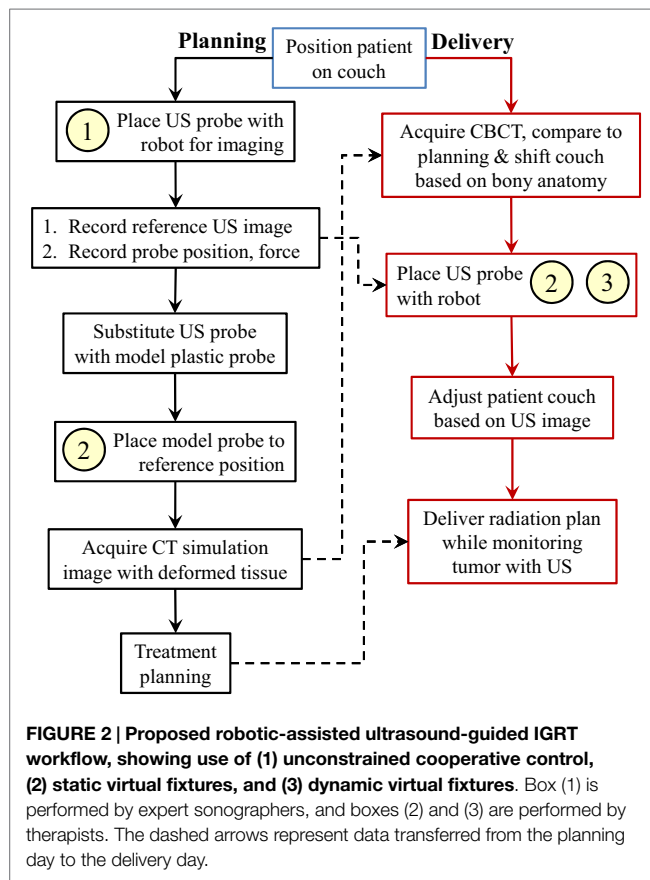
Planning

Position patient on couch

Delivery

1 Place US probe with robot for imaging

1. Record reference US image
2. Record probe position, force

Substitute US probe with model plastic probe

2 Place model probe to reference position

Acquire CT simulation image with deformed tissue

Treatment planning

Acquire CBCT, compare to planning & shift couch based on bony anatomy

Place US probe with robot 2 3

Adjust patient couch based on US image

Deliver radiation plan while monitoring tumor with US

**FIGURE 2 | Proposed robotic-assisted ultrasound-guided IGRT workflow, showing use of (1) unconstrained cooperative control, (2) static virtual fixtures, and (3) dynamic virtual fixtures**. Box (1) is performed by expert sonographers, and boxes (2) and (3) are performed by therapists. The dashed arrows represent data transferred from the planning day to the delivery day.